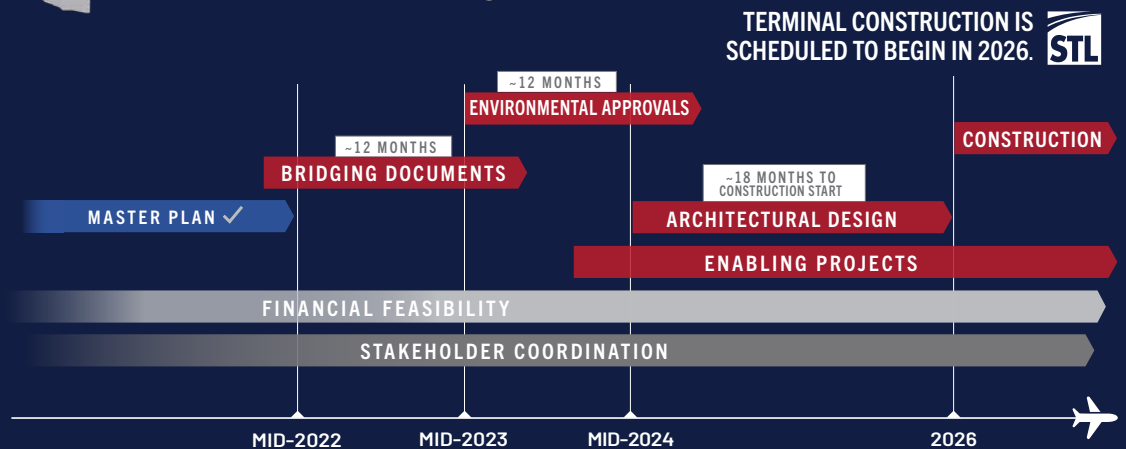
TERMINAL CONSTRUCTION IS SCHEDULED TO BEGIN IN 2026.

STL

~12 MONTHS
ENVIRONMENTAL APPROVALS

CONSTRUCTION

~12 MONTHS
BRIDGING DOCUMENTS

~18 MONTHS TO CONSTRUCTION START
ARCHITECTURAL DESIGN

MASTER PLAN ✓

ENABLING PROJECTS

FINANCIAL FEASIBILITY

STAKEHOLDER COORDINATION

MID-2022
MID-2023
MID-2024
2026